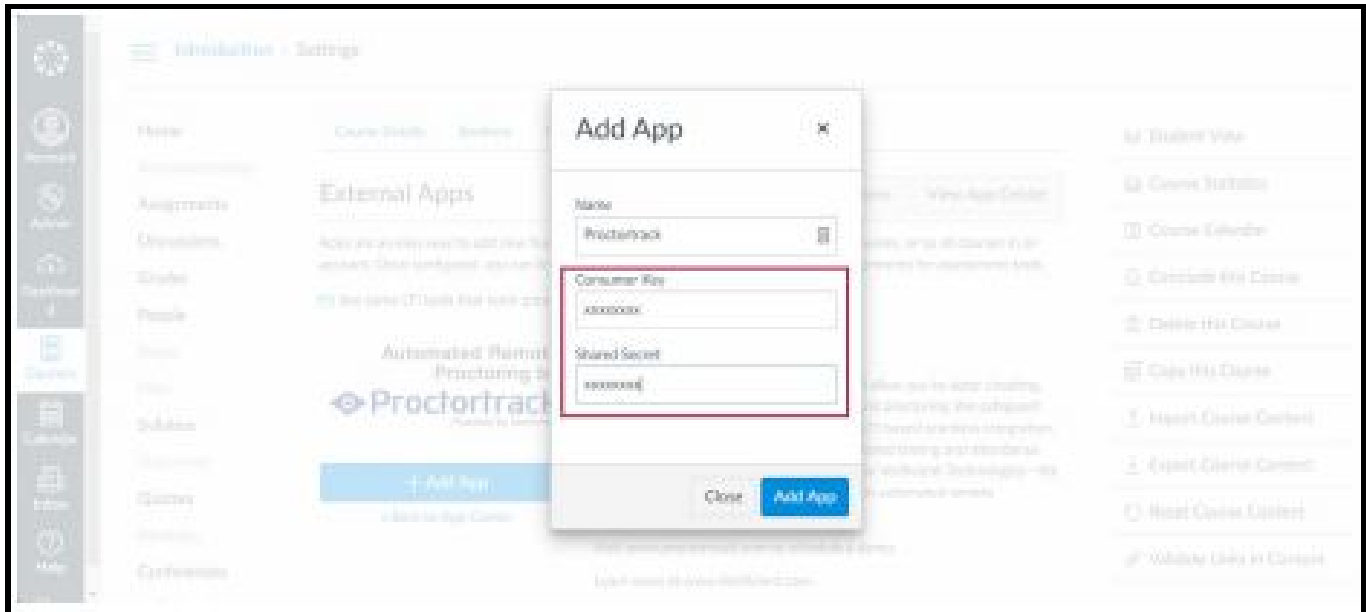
Introduction > Settings

Home
Assignments
Discussions
Grades
People
Syllabus
Quizzes
Conferences

Course Details Sections

External Apps

Automated Remote Proctoring
Proctortrack

+ Add App

View App Center

Add App ×

Name
Proctortrack

Consumer Key
xxxxxxxx

Shared Secret
xxxxxxxx

Close Add App

Student View
Course Statistics
Course Calendar
Conclude this Course
Delete this Course
Copy this Course
Import Course Content
Export Course Content
Reset Course Content
Validate Links in Content

Account
Admin
Dashboard
Courses
Calendar
Inbox
Help